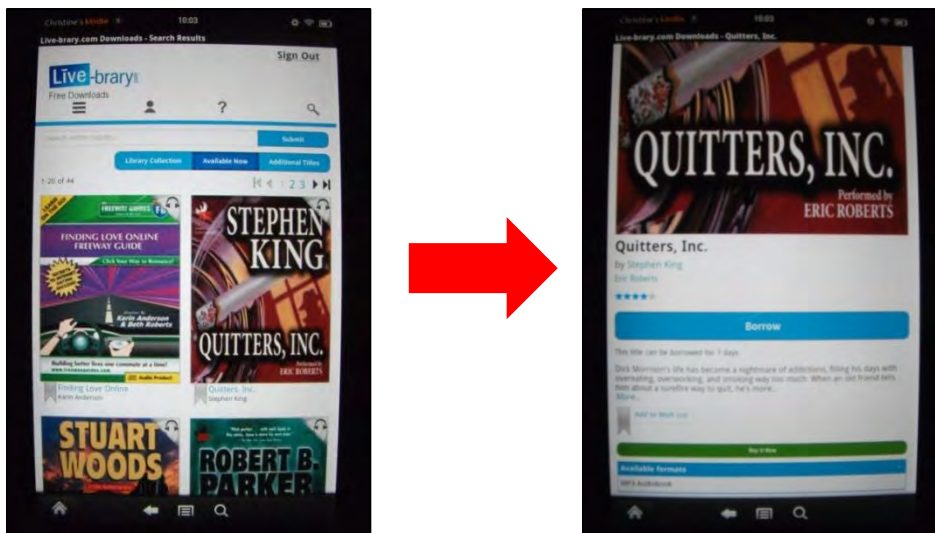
Christine's Kindle 10:03

Live-brary.com Downloads - Search Results

Sign Out

Live-brary

Free Downloads

?

Search within results

Submit

Library Collection

Available Now

Additional Titles

1-20 of 44

1 2 3

THE FREEWAY GUIDES

FINDING LOVE ONLINE FREEWAY GUIDE

Click Your Way to Romance!

Karin Anderson & Beth Roberts

Building better lives one commute at a time!

Audio Product

Finding Love Online

Karin Anderson

STEPHEN KING

QUITTERS, INC.

Performed by ERIC ROBERTS

Quitters, Inc.

Stephen King

STUART WOODS

ROBERT B. PARKER

Christine's Kindle 10:03

Live-brary.com Downloads - Quitters, Inc.

QUITTERS, INC.

Performed by ERIC ROBERTS

Quitters, Inc.

by Stephen King

Eric Roberts

Borrow

This title can be borrowed for 7 days

Dick Morrison's life has become a nightmare of addictions, filling his days with overeating, overworking, and smoking way too much. When an old friend tells him about a surefire way to quit, he's more...

More...

Add to Wish List

Buy it Now

Available formats

MP3 Audiobook